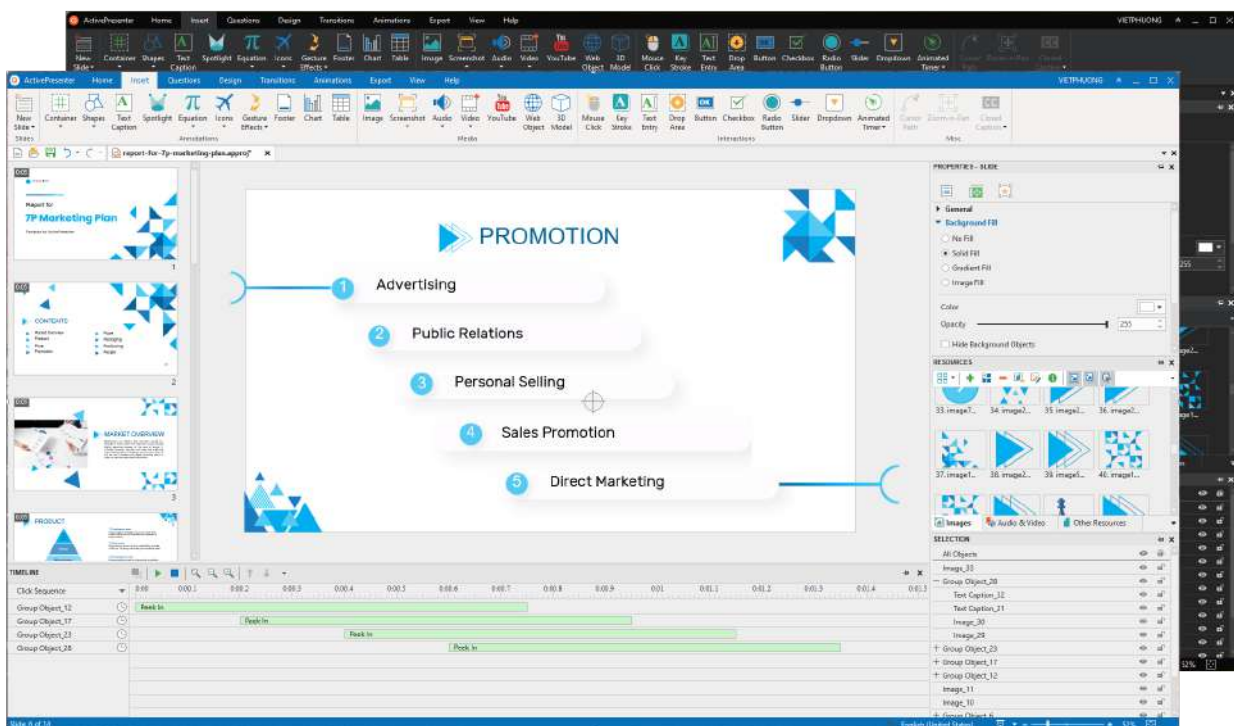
ActivePresenter Home Insert Questions Design Transitions Animations Export View Help VIETPHUONG

New Slide Container Shapes Text Caption Spotlight Equation Icons Gesture Effects Footer Chart Table Image Screenshot Audio Video YouTube Web Object 3D Model Mouse Click Key Stroke Text Entry Drop Area Button Checkbox Radio Button Slider Dropdown Animated Timer Cursor Path Zoom-n-Pan Closed Caption

Slides Annotations Media Interactions Misc

report-for-7p-marketing-plan.approj*

Report for
7P Marketing Plan

CONTENTS

MARKET OVERVIEW

PRODUCT

PROMOTION

1 Advertising
2 Public Relations
3 Personal Selling
4 Sales Promotion
5 Direct Marketing

PROPERTIES - SLIDE
General
Background Fill
No Fill
Solid Fill
Gradient Fill
Image Fill
Color
Opacity 255
Hide Background Objects

RESOURCES
33. image7... 34. image2... 35. image3... 36. image2...
37. image1... 38. image2... 39. image5... 40. image1...
Images Audio & Video Other Resources

SELECTION
All Objects
Image_33
Group Object_28
Text Caption_32
Text Caption_31
Image_30
Image_29
Group Object_23
Group Object_17
Group Object_12
Image_11
Image_10

TIMELINE
Click Sequence
Group Object_12 Peek In
Group Object_17 Peek In
Group Object_23 Peek In
Group Object_28 Peek In
0:00 0:00.1 0:00.2 0:00.3 0:00.4 0:00.5 0:00.6 0:00.7 0:00.8 0:00.9 0:01 0:01.1 0:01.2 0:01.3 0:01.4 0:01.5

Slide 8 of 14